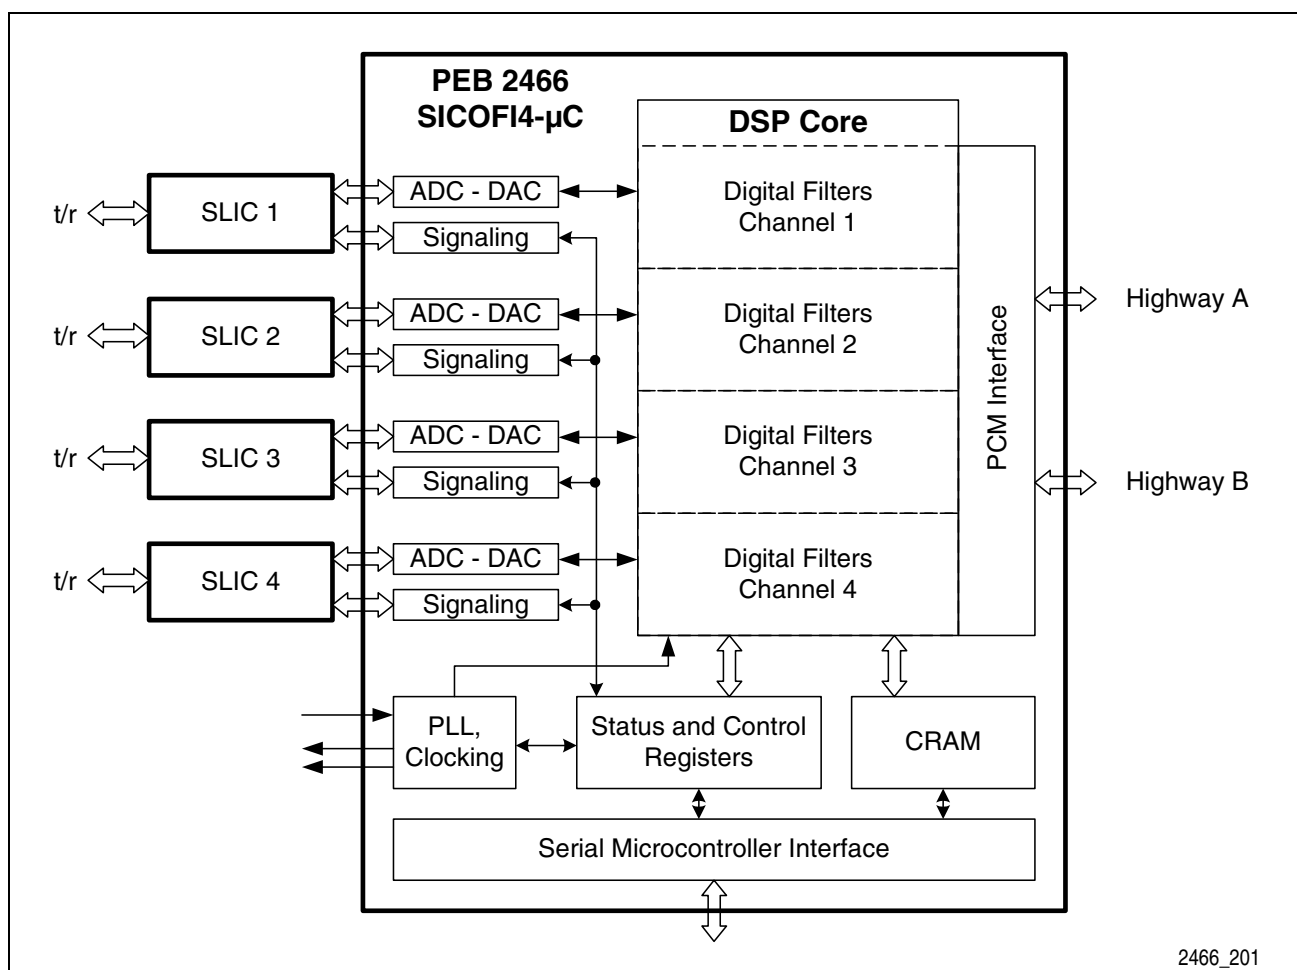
PEB 2466
SICOFI4-µC

DSP Core

t/r

SLIC 1

ADC - DAC

Signaling

Digital Filters
Channel 1

t/r

SLIC 2

ADC - DAC

Signaling

Digital Filters
Channel 2

t/r

SLIC 3

ADC - DAC

Signaling

Digital Filters
Channel 3

t/r

SLIC 4

ADC - DAC

Signaling

Digital Filters
Channel 4

PCM Interface

Highway A

Highway B

PLL,
Clocking

Status and Control
Registers

CRAM

Serial Microcontroller Interface

2466_201